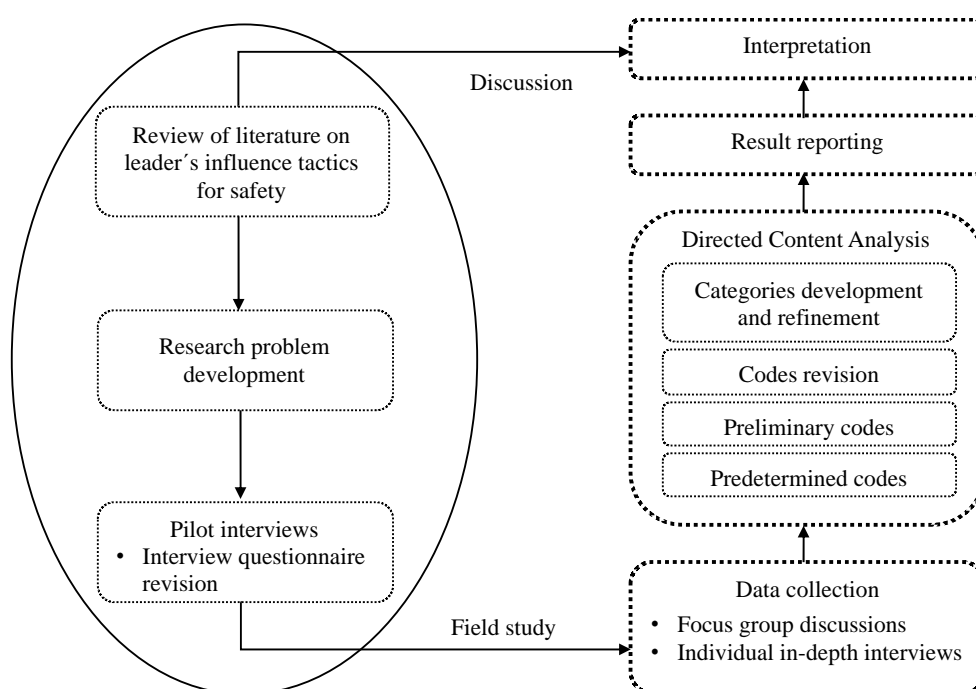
Review of literature on leader´s influence tactics for safety

Research problem development

Pilot interviews
• Interview questionnaire revision

Discussion

Field study

Interpretation

Result reporting

Directed Content Analysis

Categories development and refinement

Codes revision

Preliminary codes

Predetermined codes

Data collection
• Focus group discussions
• Individual in-depth interviews